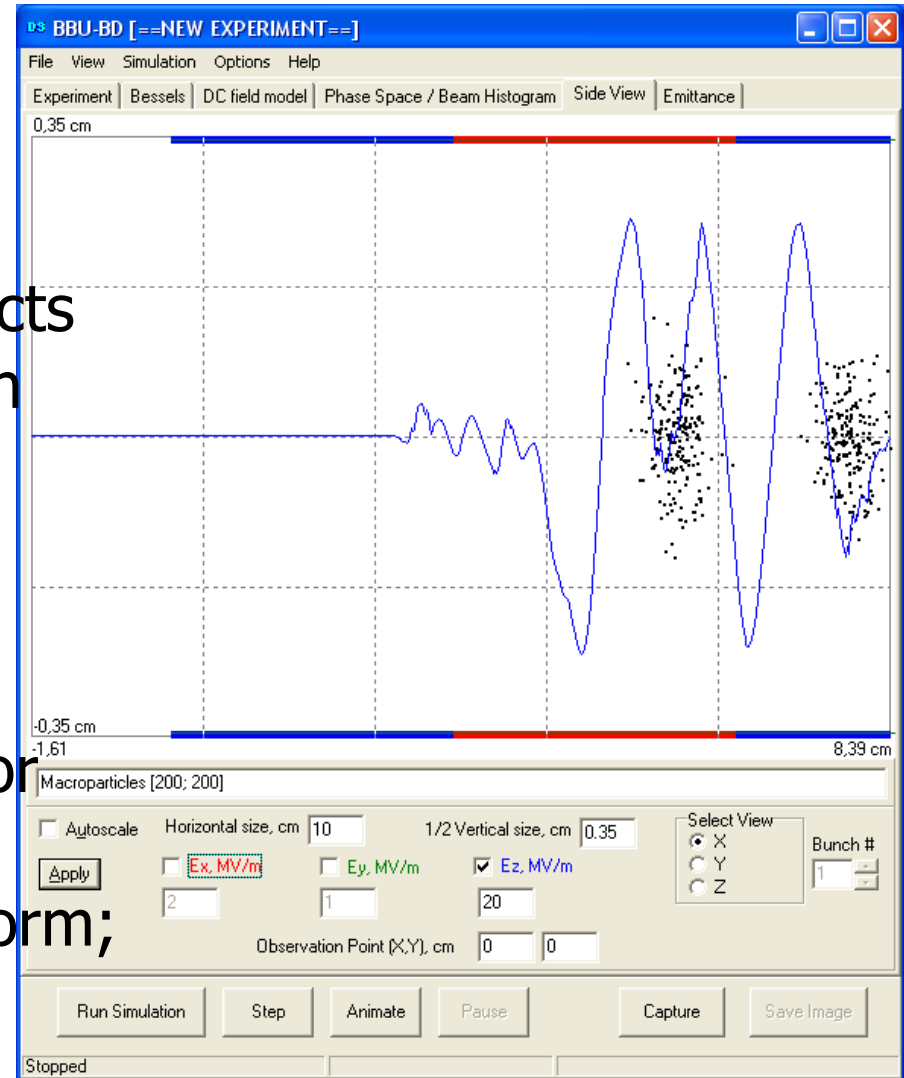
BBU-BD [==NEW EXPERIMENT==]

File View Simulation Options Help

Experiment | Bessels | DC field model | Phase Space / Beam Histogram | Side View | Emittance

0,35 cm

cts
n

-0,35 cm
-1,61
8,39 cm

or
Macroparticles [200; 200]

Autoscale
Horizontal size, cm 10
1/2 Vertical size, cm 0.35
Select View
X
Y
Z
Bunch #
1
Apply
Ex, MV/m
Ey, MV/m
Ez, MV/m
2
1
20
orm;
Observation Point (X,Y), cm 0 0

Run Simulation
Step
Animate
Pause
Capture
Save Image

Stopped